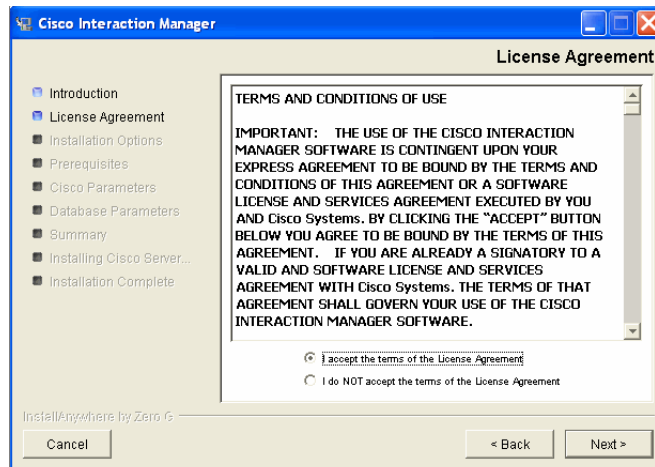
Cisco Interaction Manager

License Agreement

Introduction
License Agreement
Installation Options
Prerequisites
Cisco Parameters
Database Parameters
Summary
Installing Cisco Server...
Installation Complete

TERMS AND CONDITIONS OF USE

IMPORTANT: THE USE OF THE CISCO INTERACTION MANAGER SOFTWARE IS CONTINGENT UPON YOUR EXPRESS AGREEMENT TO BE BOUND BY THE TERMS AND CONDITIONS OF THIS AGREEMENT OR A SOFTWARE LICENSE AND SERVICES AGREEMENT EXECUTED BY YOU AND Cisco Systems. BY CLICKING THE "ACCEPT" BUTTON BELOW YOU AGREE TO BE BOUND BY THE TERMS OF THIS AGREEMENT. IF YOU ARE ALREADY A SIGNATORY TO A VALID AND SOFTWARE LICENSE AND SERVICES AGREEMENT WITH Cisco Systems. THE TERMS OF THAT AGREEMENT SHALL GOVERN YOUR USE OF THE CISCO INTERACTION MANAGER SOFTWARE.

I accept the terms of the License Agreement

I do NOT accept the terms of the License Agreement

InstallAnywhere by Zero G

Cancel

< Back

Next >